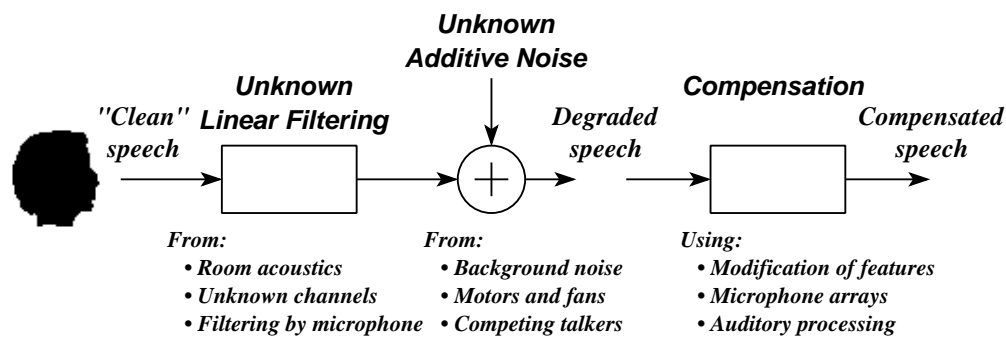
Unknown Additive Noise

"Clean" speech

Unknown Linear Filtering

Degraded speech

Compensation

Compensated speech

From:
• Room acoustics
• Unknown channels
• Filtering by microphone

From:
• Background noise
• Motors and fans
• Competing talkers

Using:
• Modification of features
• Microphone arrays
• Auditory processing